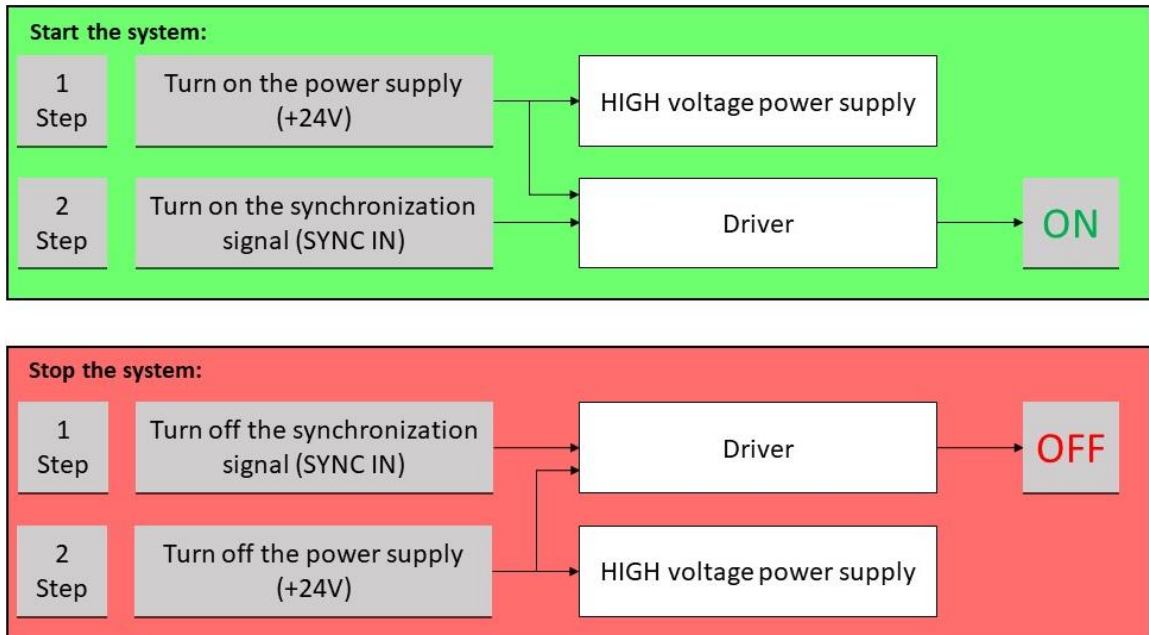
Start the system:

1
Step

Turn on the power supply (+24V)

HIGH voltage power supply

2
Step

Turn on the synchronization signal (SYNC IN)

Driver

ON

Stop the system:

1
Step

Turn off the synchronization signal (SYNC IN)

Driver

OFF

2
Step

Turn off the power supply (+24V)

HIGH voltage power supply